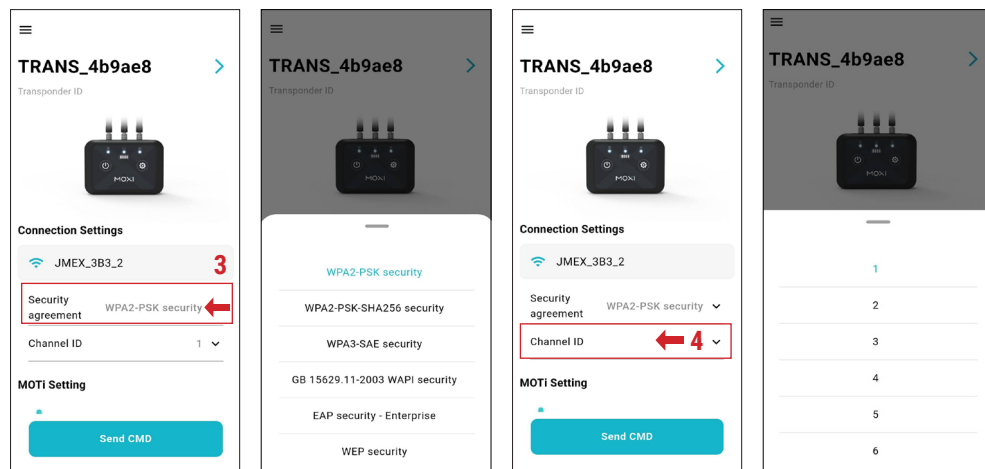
TRANS_4b9ae8
Transponder ID

MOXI

Connection Settings

JMEX_3B3_2

3

Security agreement WPA2-PSK security

Channel ID 1

MOTi Setting

Send CMD

TRANS_4b9ae8
Transponder ID

MOXI

WPA2-PSK security
WPA2-PSK-SHA256 security
WPA3-SAE security
GB 15629.11-2003 WAPI security
EAP security - Enterprise
WEP security

TRANS_4b9ae8
Transponder ID

MOXI

Connection Settings

JMEX_3B3_2

Security agreement WPA2-PSK security

Channel ID

4

MOTi Setting

Send CMD

TRANS_4b9ae8
Transponder ID

MOXI

1
2
3
4
5
6